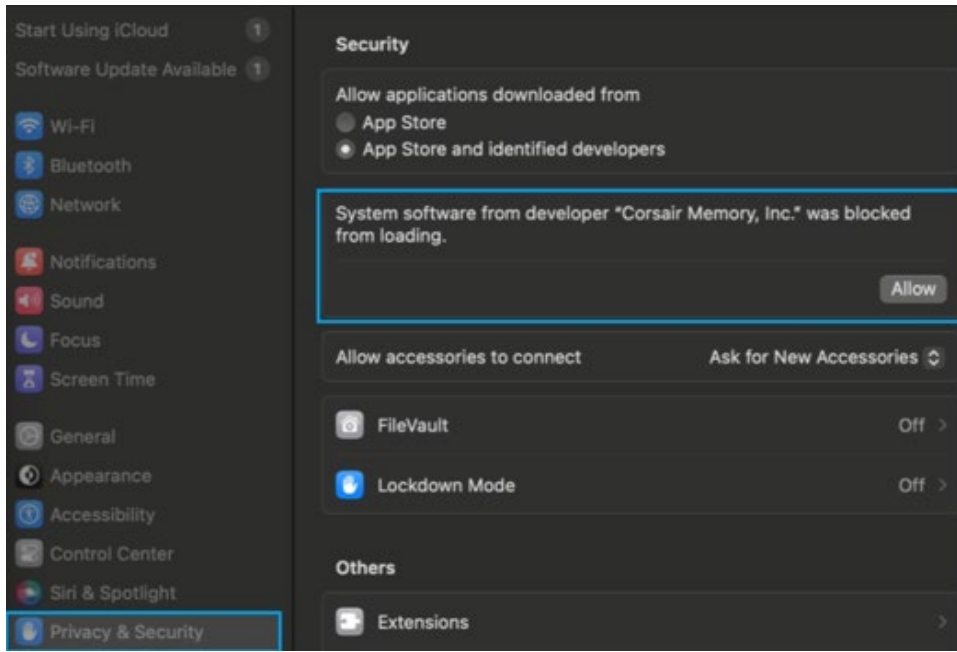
Start Using iCloud 1
Software Update Available 1

Wi-Fi
Bluetooth
Network

Notifications
Sound
Focus
Screen Time

General
Appearance
Accessibility
Control Center
Siri & Spotlight
Privacy & Security

Security

Allow applications downloaded from
App Store
App Store and identified developers

System software from developer "Corsair Memory, Inc." was blocked from loading.

Allow

Allow accessories to connect
Ask for New Accessories

FileVault
Off

Lockdown Mode
Off

Others

Extensions